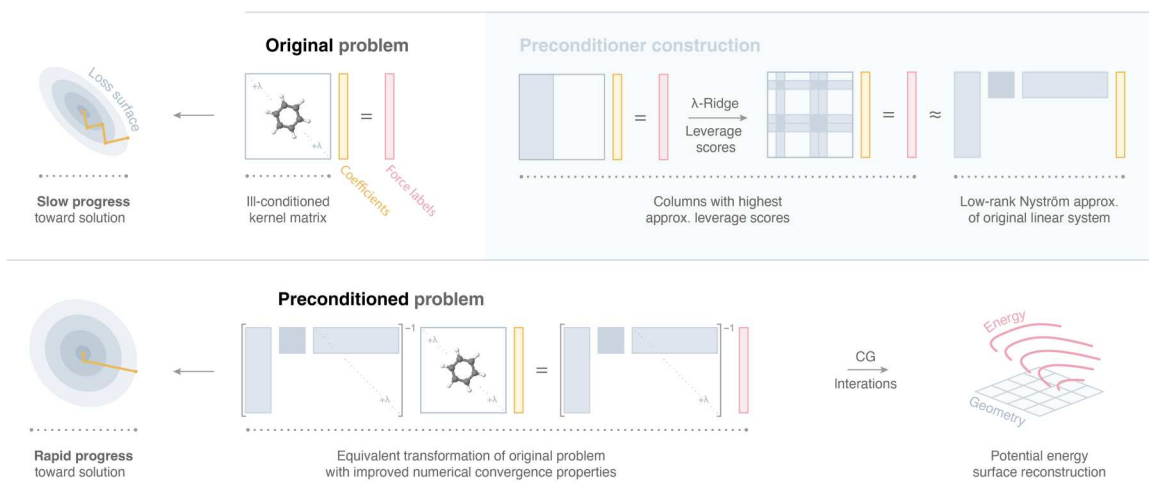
Original problem

Preconditioner construction

Loss surface

+λ

+λ

=

λ-Ridge
Leverage scores

=

=

≈

Slow progress
toward solution

Ill-conditioned
kernel matrix

Coefficients

Force labels

Columns with highest
approx. leverage scores

Low-rank Nyström approx.
of original linear system

Preconditioned problem

$-1$

+λ

+λ

+λ

=

$-1$

+λ

CG
Interations

Energy

Geometry

Rapid progress
toward solution

Equivalent transformation of original problem
with improved numerical convergence properties

Potential energy
surface reconstruction